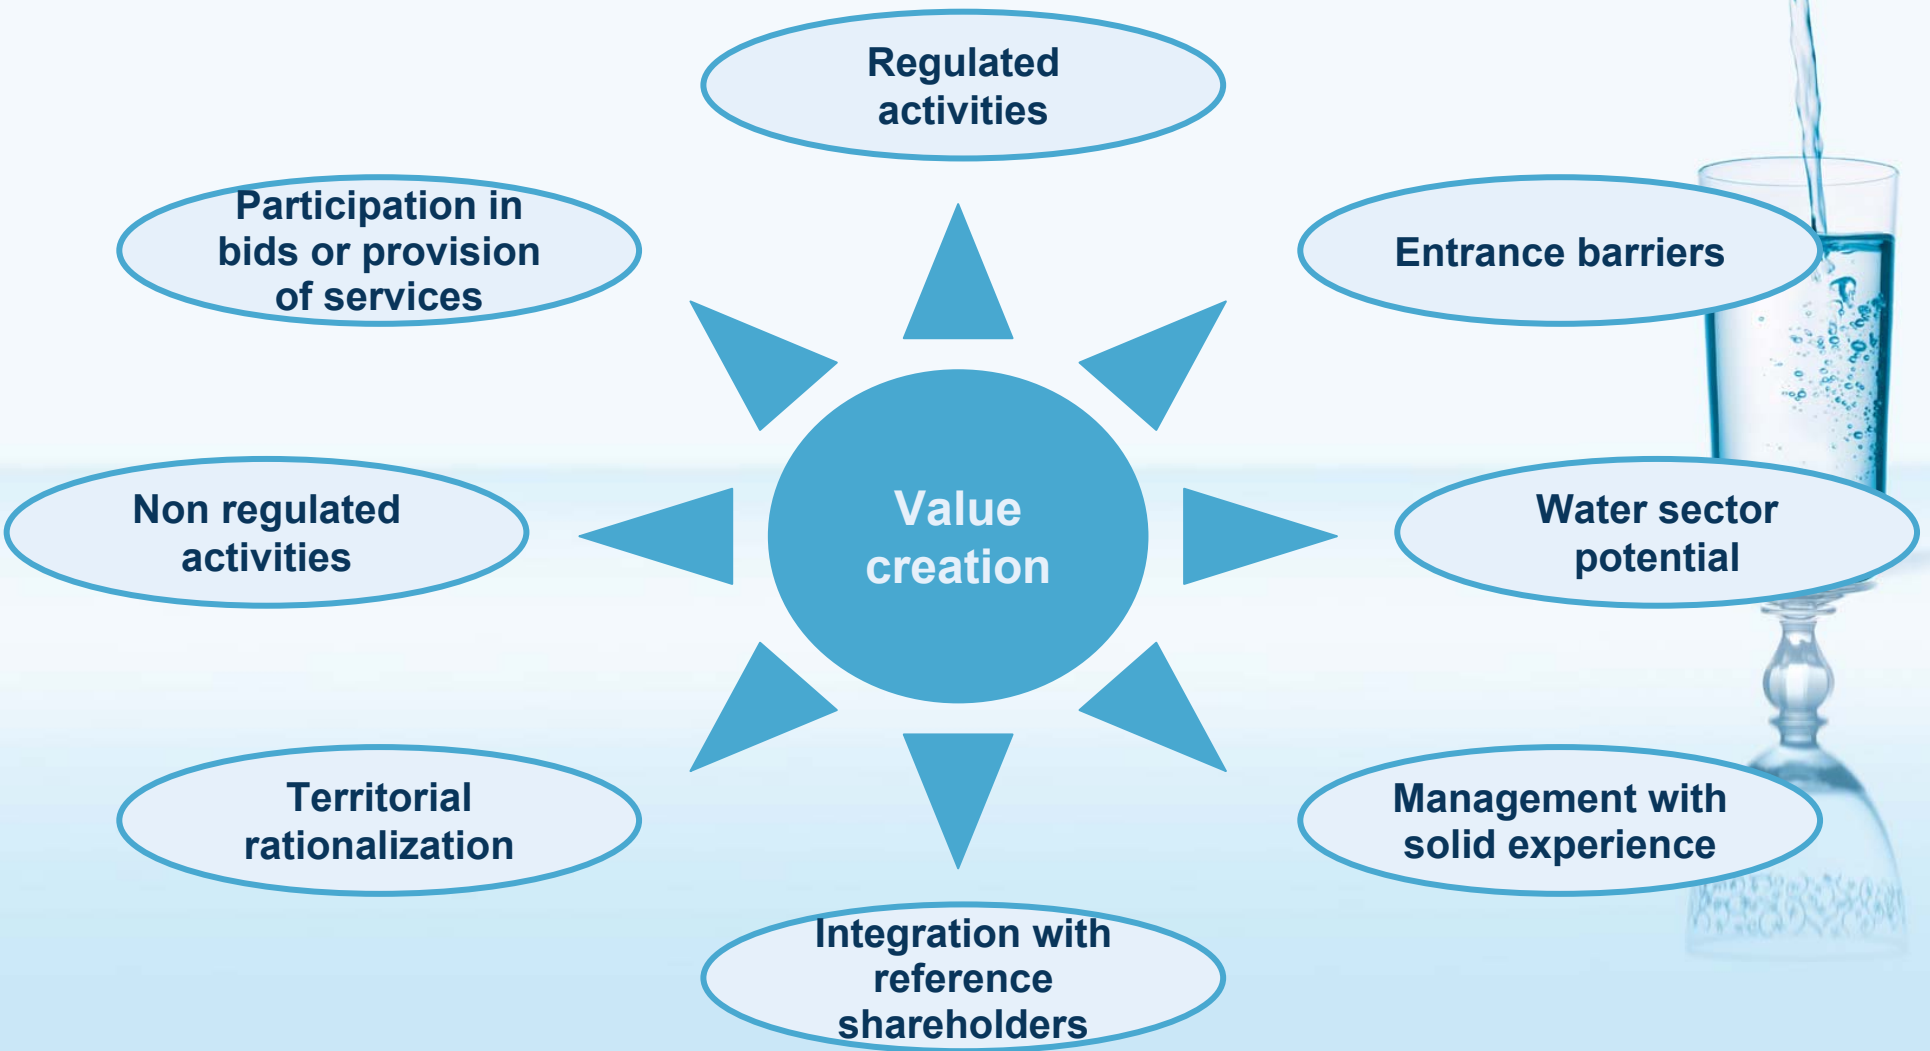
Regulated activities

Participation in bids or provision of services

Entrance barriers

Non regulated activities

Value creation

Water sector potential

Territorial rationalization

Management with solid experience

Integration with reference shareholders